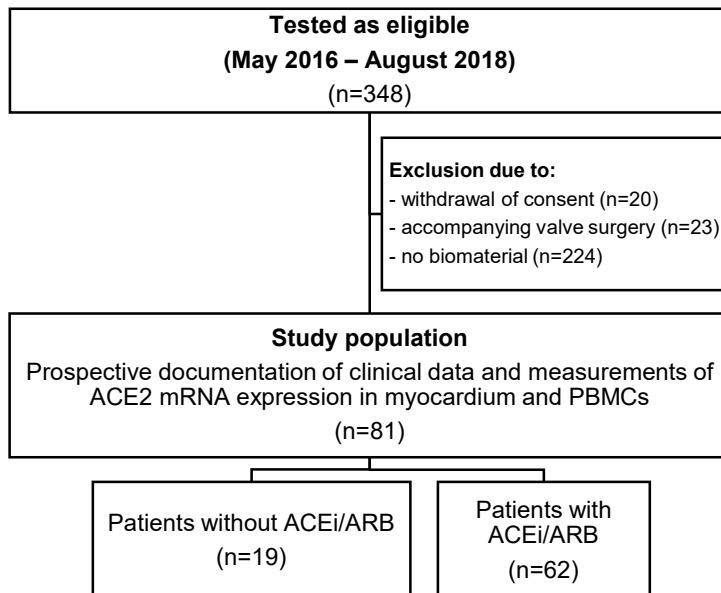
**Tested as eligible**
**(May 2016 – August 2018)**
(n=348)

**Exclusion due to:**
- withdrawal of consent (n=20)
- accompanying valve surgery (n=23)
- no biomaterial (n=224)

**Study population**
Prospective documentation of clinical data and measurements of ACE2 mRNA expression in myocardium and PBMCs
(n=81)

Patients without ACEi/ARB
(n=19)

Patients with ACEi/ARB
(n=62)